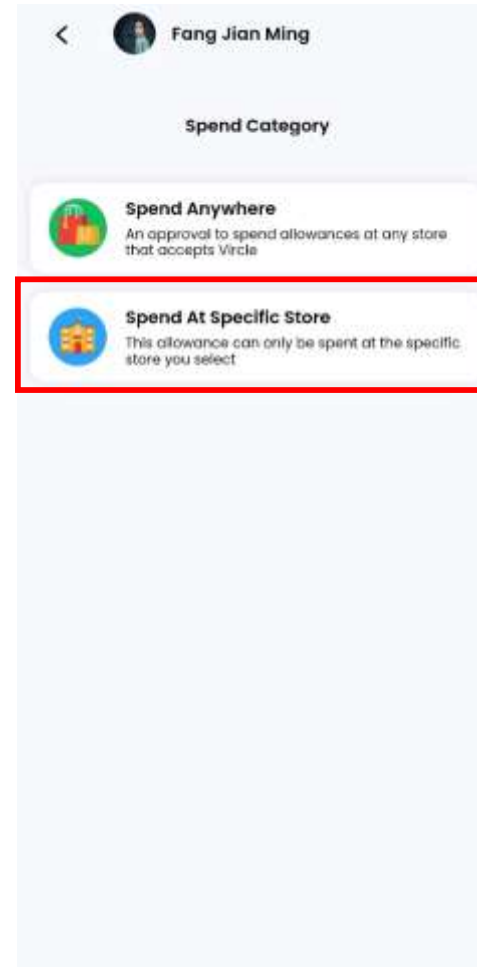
Fang Jian Ming

Spend Category

Spend Anywhere
An approval to spend allowances at any store that accepts Vircle

Spend At Specific Store
This allowance can only be spent at the specific store you select